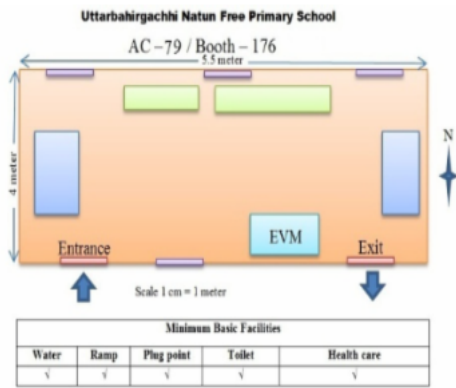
Uttarbahirgachhi Natun Free Primary School

AC – 79 / Booth – 176

5.5 meter

4 meter

N

Entrance

EVM

Exit

Scale 1 cm = 1 meter

| Minimum Basic Facilities | | | | |
|---|---|---|---|---|
| Water | Ramp | Plug point | Toilet | Health care |
| √ | √ | √ | √ | √ |